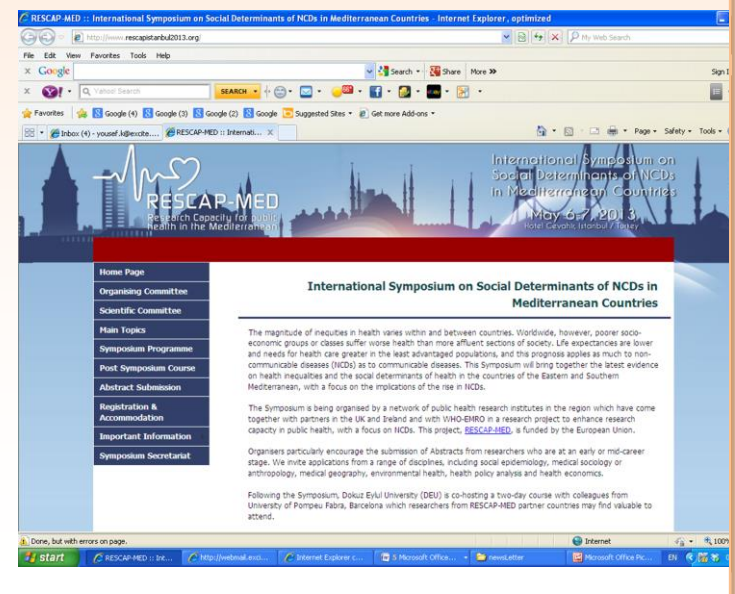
RESCAP-MED :: International Symposium on Social Determinants of NCDs in Mediterranean Countries - Internet Explorer, optimized

http://www.rescapistanbul2013.org/

My Web Search

File Edit View Favorites Tools Help

Google

Search • Share More »

Sign I

Yahoo! Search

SEARCH

Favorites Google (4) Google (3) Google (2) Google Suggested Sites • Get more Add-ons •

Inbox (4) - yousef.k@excite.... RESCAP-MED :: Internati...

Page • Safety • Tools •

RESCAP-MED
Research Capacity for public health in the Mediterranean

International Symposium on Social Determinants of NCDs in Mediterranean Countries

May 5-7, 2013
Hotel Cevahir, Istanbul / Turkey

Home Page
Organising Committee
Scientific Committee
Main Topics
Symposium Programme
Post Symposium Course
Abstract Submission
Registration & Accommodation
Important Information
Symposium Secretariat

International Symposium on Social Determinants of NCDs in Mediterranean Countries

The magnitude of inequities in health varies within and between countries. Worldwide, however, poorer socio-economic groups or classes suffer worse health than more affluent sections of society. Life expectancies are lower and needs for health care greater in the least advantaged populations, and this prognosis applies as much to non-communicable diseases (NCDs) as to communicable diseases. This Symposium will bring together the latest evidence on health inequalities and the social determinants of health in the countries of the Eastern and Southern Mediterranean, with a focus on the implications of the rise in NCDs.

The Symposium is being organised by a network of public health research institutes in the region which have come together with partners in the UK and Ireland and with WHO-EMRO in a research project to enhance research capacity in public health, with a focus on NCDs. This project, RESCAP-MED, is funded by the European Union.

Organisers particularly encourage the submission of Abstracts from researchers who are at an early or mid-career stage. We invite applications from a range of disciplines, including social epidemiology, medical sociology or anthropology, medical geography, environmental health, health policy analysis and health economics.

Following the Symposium, Dokuz Eylul University (DEU) is co-hosting a two-day course with colleagues from University of Pompeu Fabra, Barcelona which researchers from RESCAP-MED partner countries may find valuable to attend.

Done, but with errors on page.

Internet

100%

start RESCAP-MED :: Int... http://webmail.exci... Internet Explorer c... 5 Microsoft Office... newsLetter Microsoft Office Pic... EN